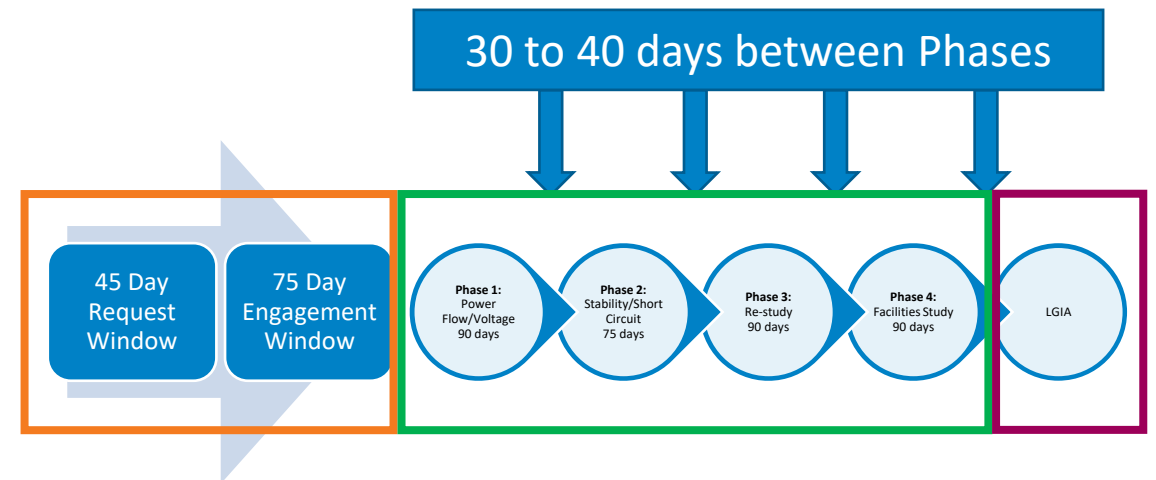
30 to 40 days between Phases

45 Day Request Window

75 Day Engagement Window

Phase 1: Power Flow/Voltage 90 days

Phase 2: Stability/Short Circuit 75 days

Phase 3: Re-study 90 days

Phase 4: Facilities Study 90 days

LGIA